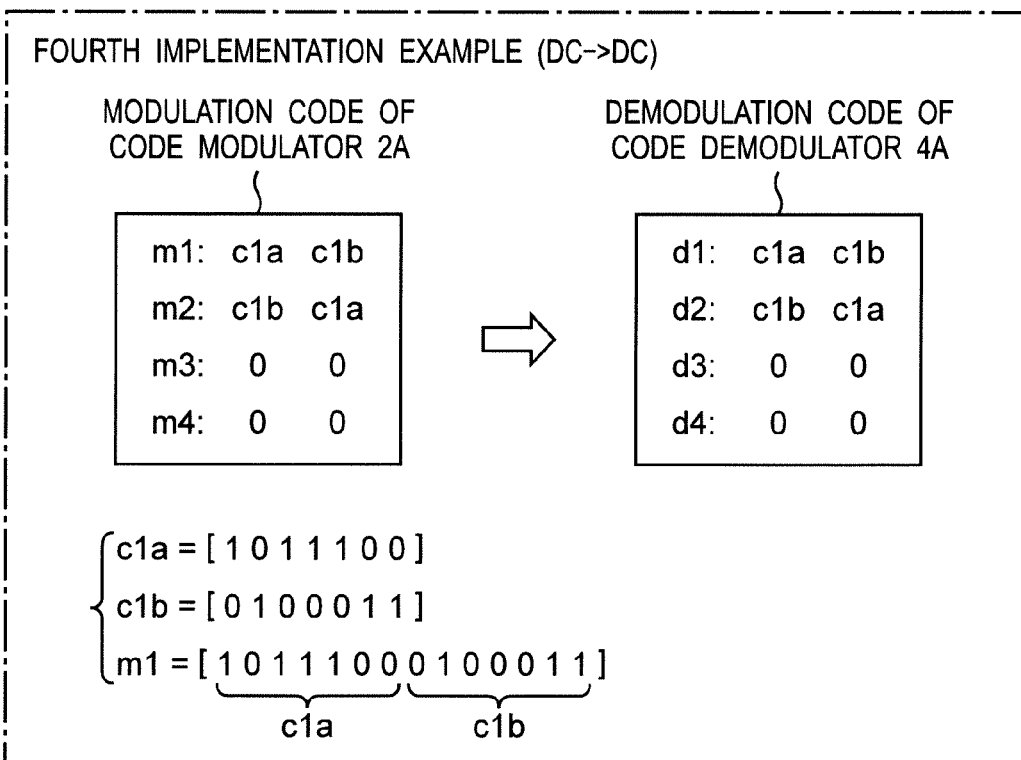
FOURTH IMPLEMENTATION EXAMPLE (DC->DC)

MODULATION CODE OF CODE MODULATOR 2A

| m1: | c1a | c1b |
|---|---|---|
| m2: | c1b | c1a |
| m3: | 0 | 0 |
| m4: | 0 | 0 |

DEMODULATION CODE OF CODE DEMODULATOR 4A

| d1: | c1a | c1b |
|---|---|---|
| d2: | c1b | c1a |
| d3: | 0 | 0 |
| d4: | 0 | 0 |

c1a = [ 1 0 1 1 1 0 0 ]
c1b = [ 0 1 0 0 0 1 1 ]
m1 = [ 1 0 1 1 1 0 0 0 1 0 0 0 1 1 ]
c1a c1b